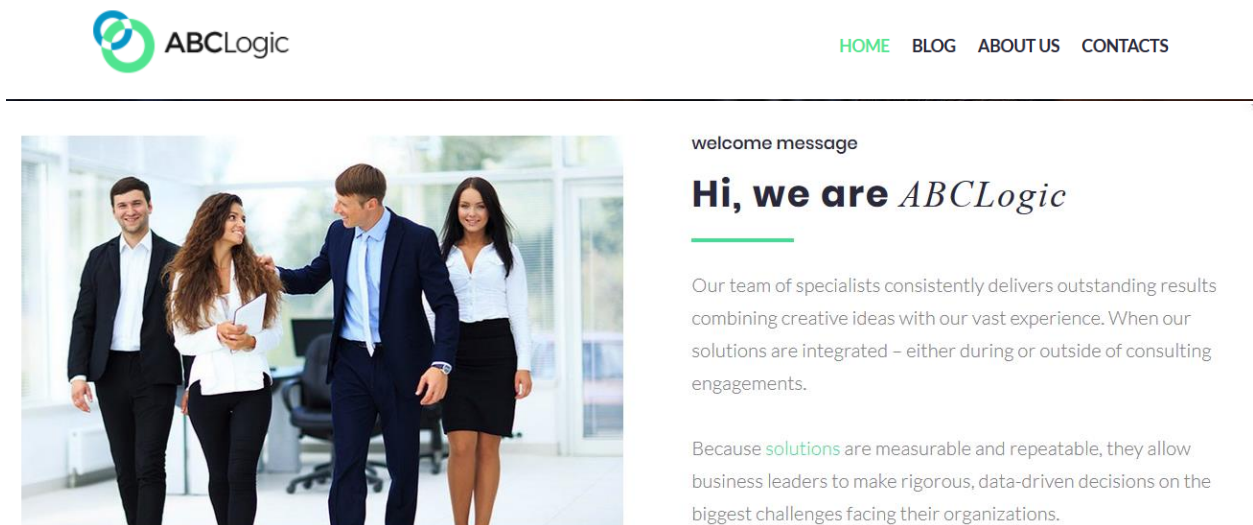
ABCLogic

HOME BLOG ABOUT US CONTACTS

welcome message

Hi, we are ABCLogic

Our team of specialists consistently delivers outstanding results combining creative ideas with our vast experience. When our solutions are integrated – either during or outside of consulting engagements.

Because solutions are measurable and repeatable, they allow business leaders to make rigorous, data-driven decisions on the biggest challenges facing their organizations.